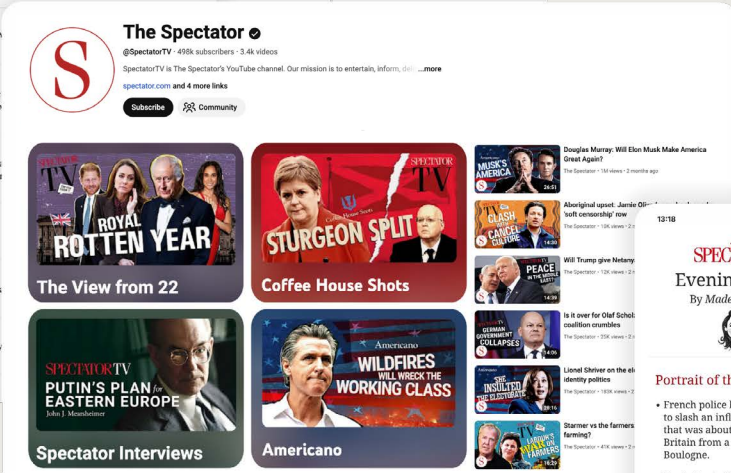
S

The Spectator

@SpectatorTV · 498k subscribers · 3.4k videos

SpectatorTV is The Spectator's YouTube channel. Our mission is to entertain, inform, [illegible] ...more

spectator.com and 4 more links

Subscribe

Community

SPECTATOR TV

ROYAL ROTTEN YEAR

The View from 22

SPECTATOR TV

STURGEON SPLIT

Coffee House Shots

SPECTATOR TV

PUTIN'S PLAN for EASTERN EUROPE

John J. Mearsheimer

Spectator Interviews

Americano

WILDFIRES WILL WRECK THE WORKING CLASS

Americano

MUSK'S AMERICA

26:51

Douglas Murray: Will Elon Musk Make America Great Again?

The Spectator · 1M views · 2 months ago

CLASH CANCEL CULTURE

14:30

Aboriginal upset: Jamie Oli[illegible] 'soft censorship' row

The Spectator · 12K views · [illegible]

PEACE IN THE MIDDLE EAST?

14:39

Will Trump give Netany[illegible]

The Spectator · 12K views · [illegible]

GERMAN GOVERNMENT COLLAPSES

14:06

Is it over for Olaf Schol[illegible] coalition crumbles

The Spectator · 25K views · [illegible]

Americano

THE INSULTED ELECTORATE

18:16

Lionel Shriver on the el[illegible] identity politics

The Spectator · 183K views · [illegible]

TV LABOUR'S WAR ON FARMERS

16:29

Starmer vs the farmers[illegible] farming?

The Spectator · 41K views · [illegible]

13:18

SPEC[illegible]

Evenin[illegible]

By Made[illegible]

Portrait of th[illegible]

• French police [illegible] to slash an infl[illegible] that was about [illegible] Britain from a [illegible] Boulogne.